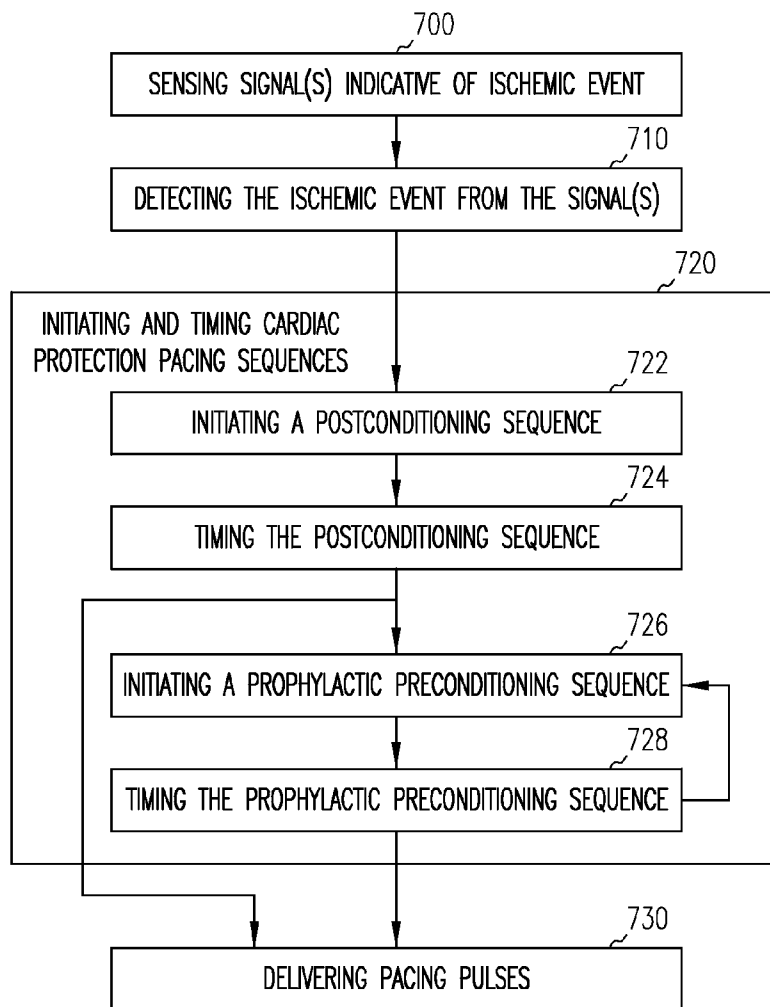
700
SENSING SIGNAL(S) INDICATIVE OF ISCHEMIC EVENT

710
DETECTING THE ISCHEMIC EVENT FROM THE SIGNAL(S)

720
INITIATING AND TIMING CARDIAC PROTECTION PACING SEQUENCES

722
INITIATING A POSTCONDITIONING SEQUENCE

724
TIMING THE POSTCONDITIONING SEQUENCE

726
INITIATING A PROPHYLACTIC PRECONDITIONING SEQUENCE

728
TIMING THE PROPHYLACTIC PRECONDITIONING SEQUENCE

730
DELIVERING PACING PULSES